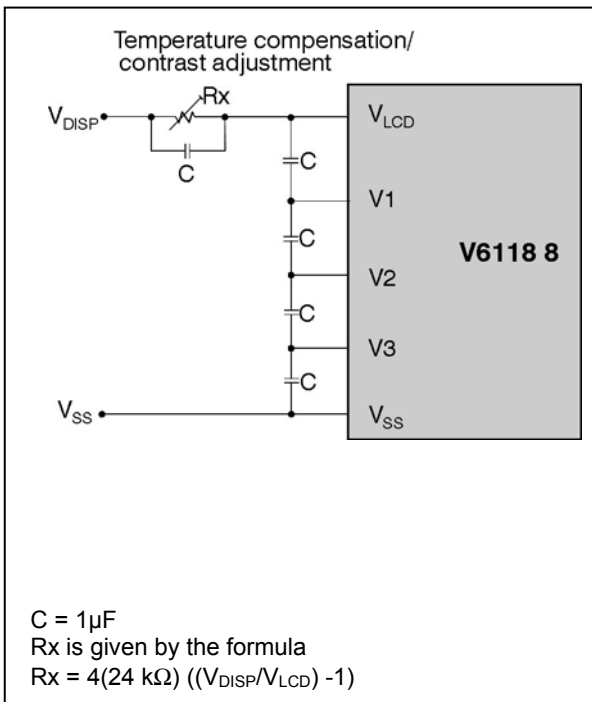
Temperature compensation/ contrast adjustment

$V_{DISP}$

Rx

C

$V_{LCD}$

C

V1

C

V6118 8

V2

C

V3

C

$V_{SS}$

$V_{SS}$

C = 1µF
Rx is given by the formula
Rx = 4(24 kΩ) (($V_{DISP}$/$V_{LCD}$) -1)